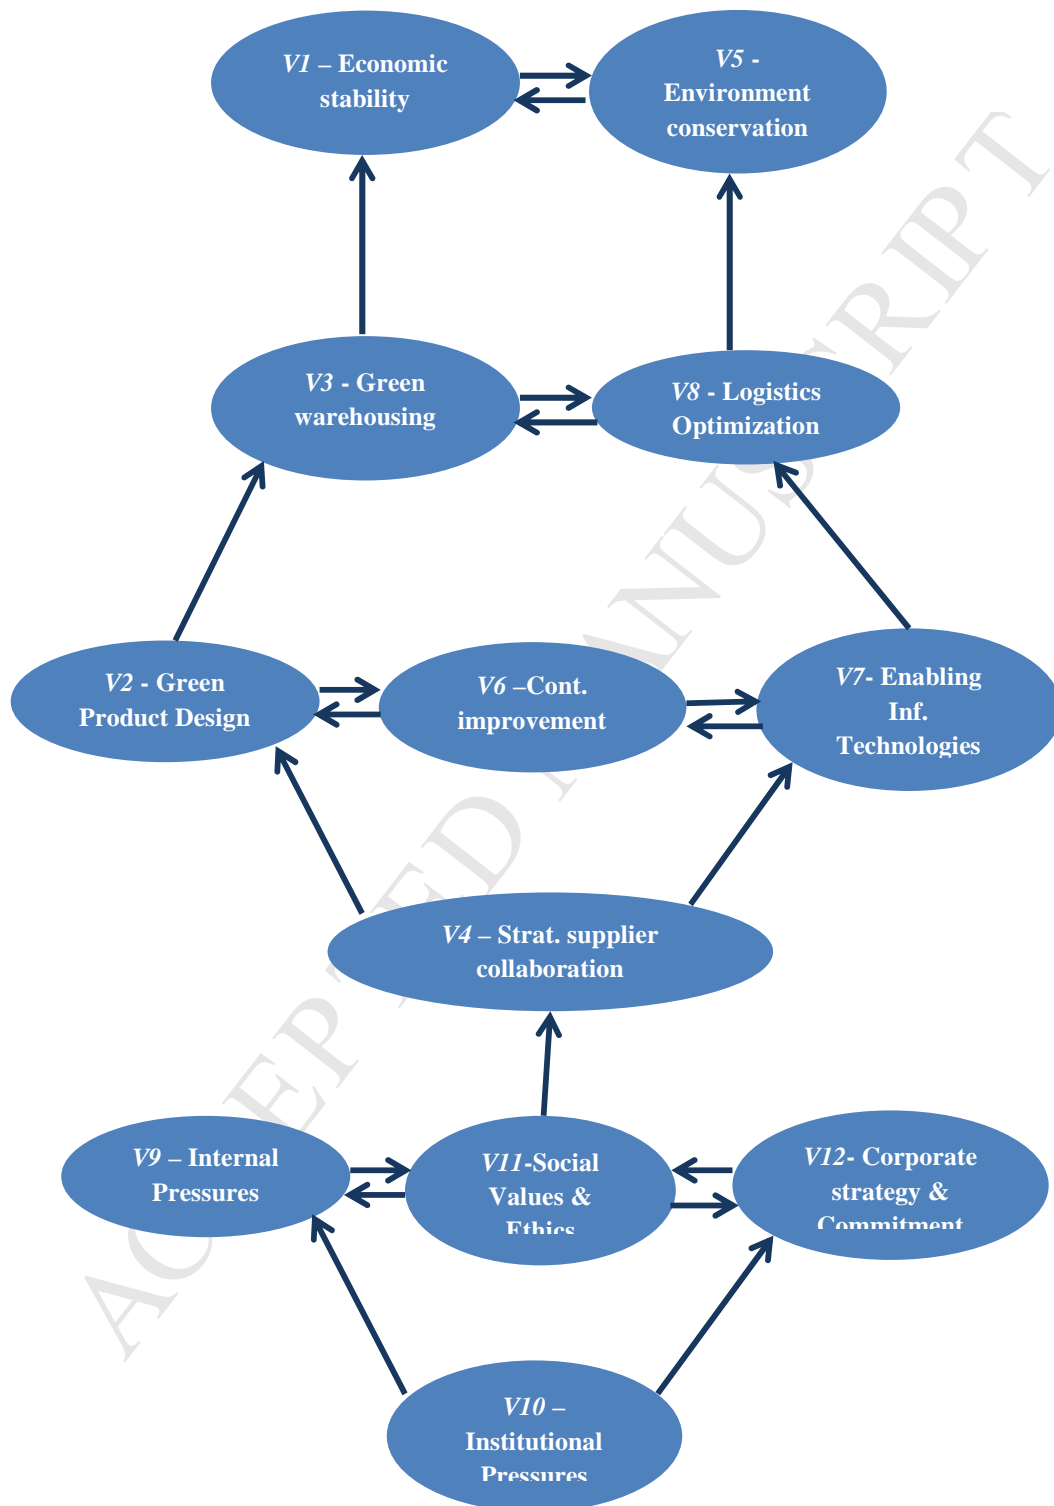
V1 – Economic stability

V5 - Environment conservation

V3 - Green warehousing

V8 - Logistics Optimization

V2 - Green Product Design

V6 –Cont. improvement

V7- Enabling Inf. Technologies

V4 – Strat. supplier collaboration

V9 – Internal Pressures

V11-Social Values & Ethics

V12- Corporate strategy & Commitment

V10 – Institutional Pressures

ACCEPTED MANUSCRIPT